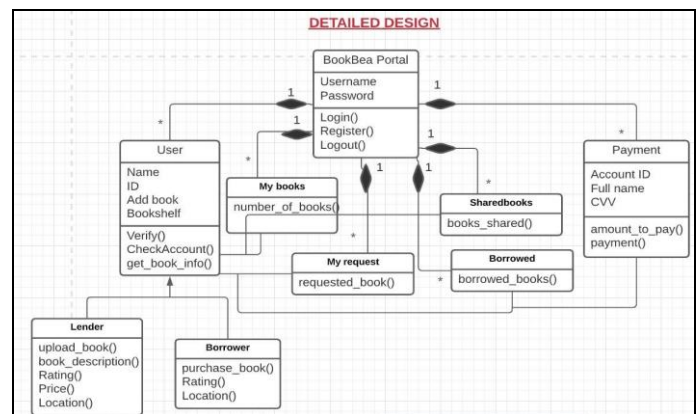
DETAILED DESIGN

BookBea Portal
Username
Password
Login()
Register()
Logout()

1
1
1
1
1
1
*
*
*
*
*
*

User
Name
ID
Add book
Bookshelf
Verify()
CheckAccount()
get_book_info()

My books
number_of_books()

Sharedbooks
books_shared()

Payment
Account ID
Full name
CVV
amount_to_pay()
payment()

My request
requested_book()

Borrowed
borrowed_books()

Lender
upload_book()
book_description()
Rating()
Price()
Location()

Borrower
purchase_book()
Rating()
Location()